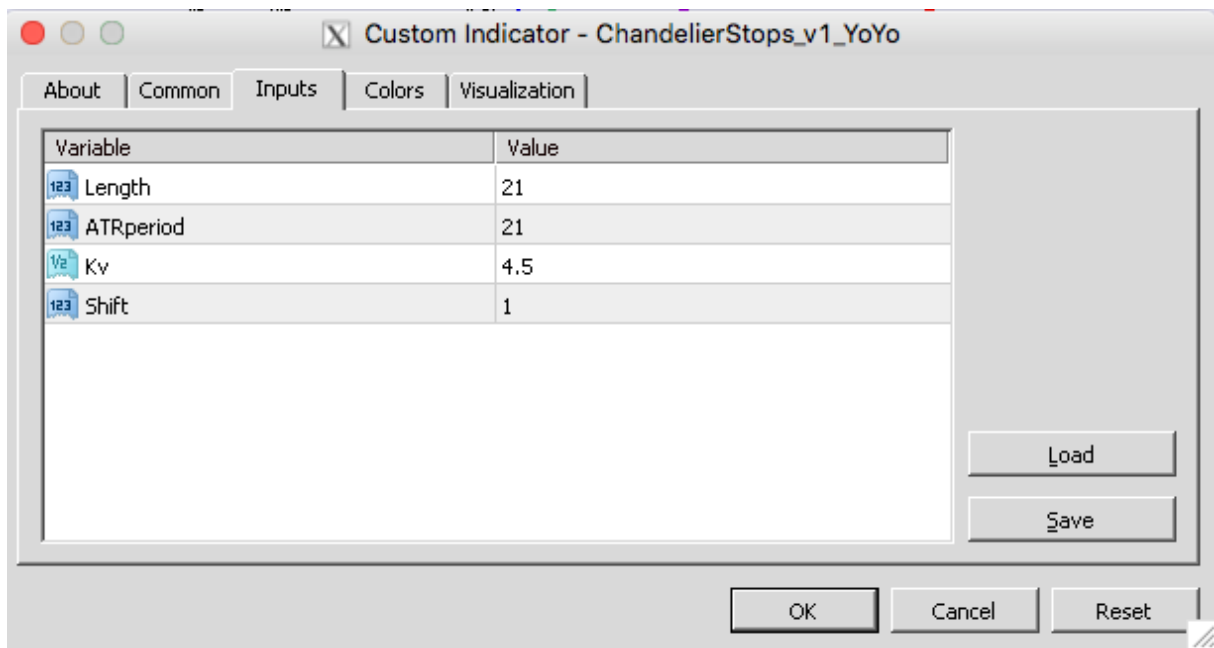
Custom Indicator - ChandelierStops_v1_YoYo

About | Common | Inputs | Colors | Visualization

| Variable | Value |
|---|---|
| 123 Length | 21 |
| 123 ATRperiod | 21 |
| V2 Kv | 4.5 |
| 123 Shift | 1 |

Load

Save

OK | Cancel | Reset